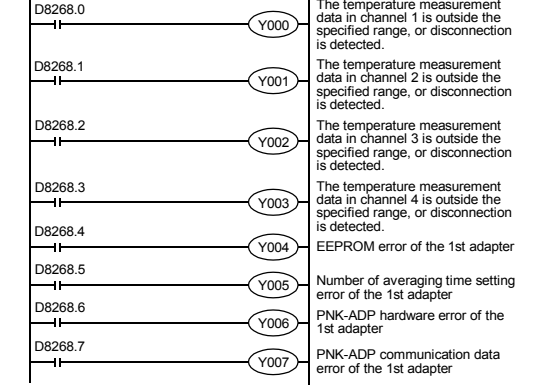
D8268.0
Y000
The temperature measurement data in channel 1 is outside the specified range, or disconnection is detected.

D8268.1
Y001
The temperature measurement data in channel 2 is outside the specified range, or disconnection is detected.

D8268.2
Y002
The temperature measurement data in channel 3 is outside the specified range, or disconnection is detected.

D8268.3
Y003
The temperature measurement data in channel 4 is outside the specified range, or disconnection is detected.

D8268.4
Y004
EEPROM error of the 1st adapter

D8268.5
Y005
Number of averaging time setting error of the 1st adapter

D8268.6
Y006
PNK-ADP hardware error of the 1st adapter

D8268.7
Y007
PNK-ADP communication data error of the 1st adapter